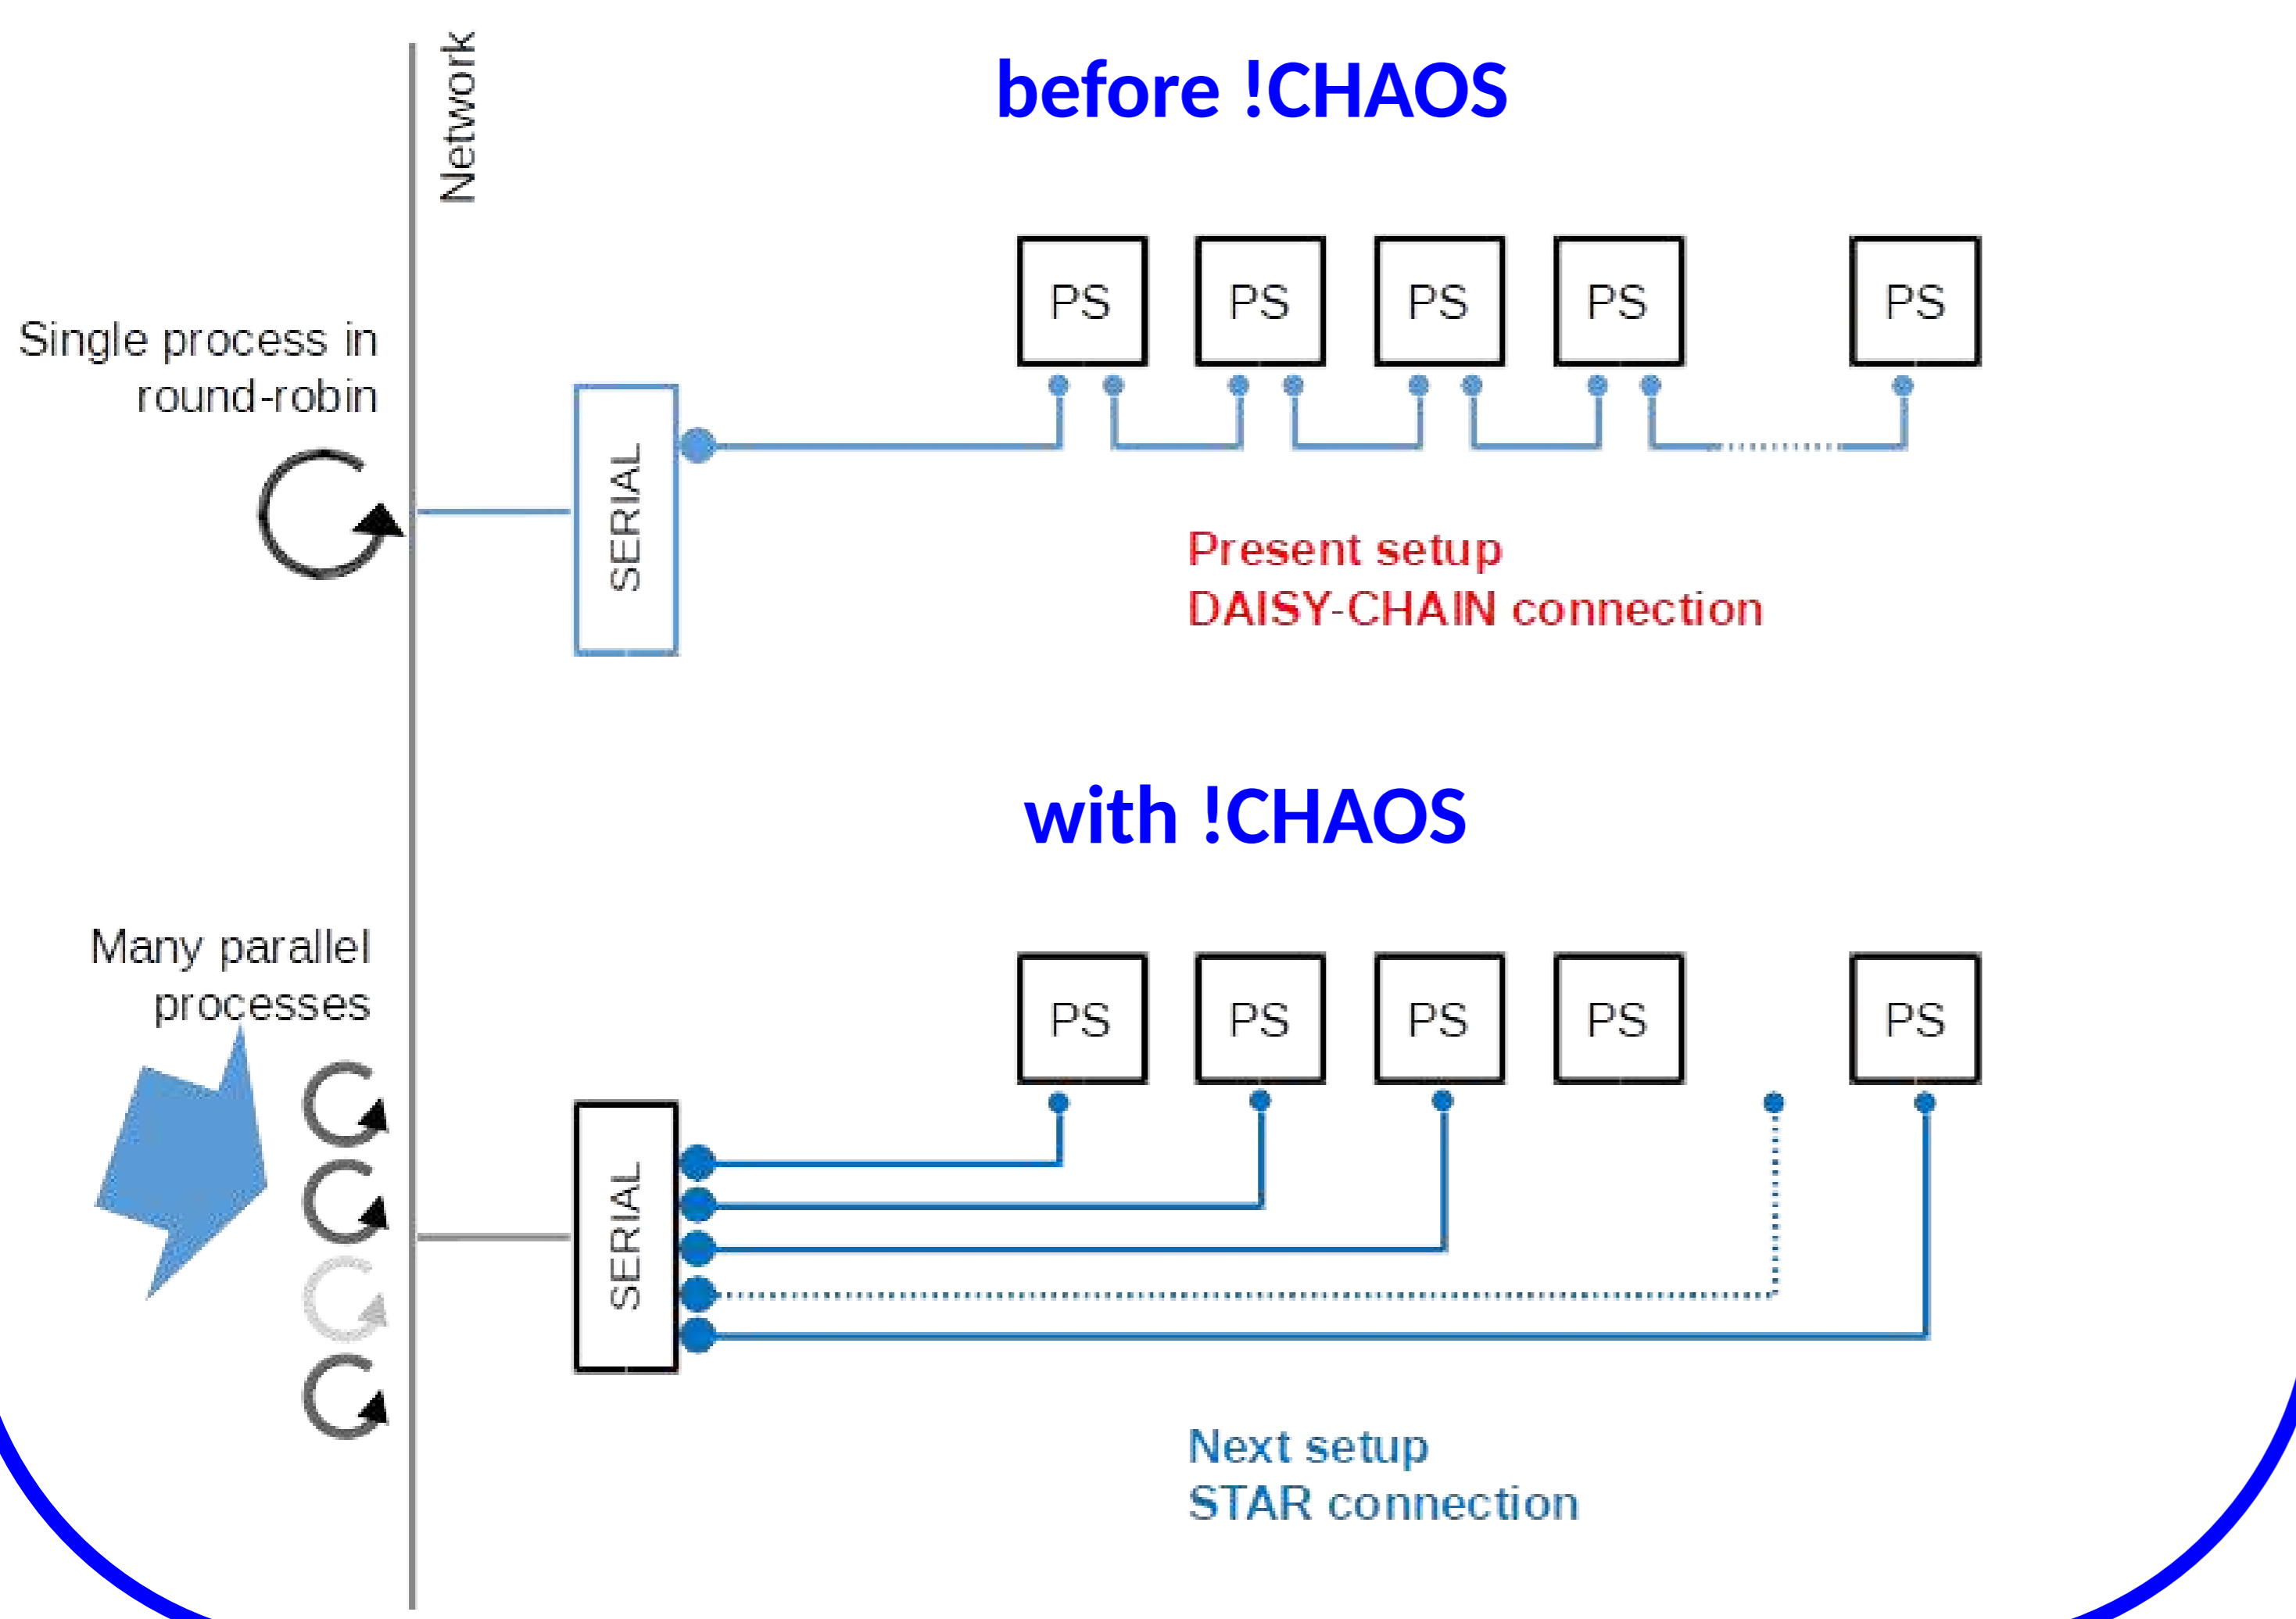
Network

before !CHAOS

Single process in round-robin

SERIAL

PS PS PS PS PS

Present setup
DAISY-CHAIN connection

with !CHAOS

Many parallel processes

SERIAL

PS PS PS PS PS

Next setup
STAR connection